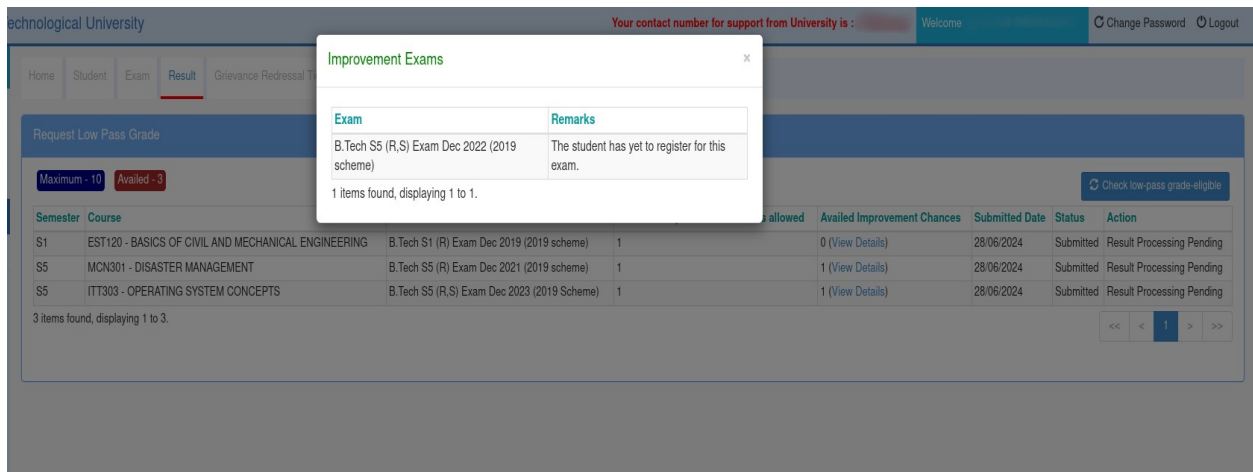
echnological University

Your contact number for support from University is : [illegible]

Welcome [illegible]

Change Password Logout

Home Student Exam Result Grievance Redressal T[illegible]

Request Low Pass Grade

Maximum - 10 Availed - 3

Check low-pass grade-eligible

| Semester | Course | | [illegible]s allowed | Availed Improvement Chances | Submitted Date | Status | Action |
|---|---|---|---|---|---|---|---|
| S1 | EST120 - BASICS OF CIVIL AND MECHANICAL ENGINEERING | B.Tech S1 (R) Exam Dec 2019 (2019 scheme) | 1 | 0 (View Details) | 28/06/2024 | Submitted | Result Processing Pending |
| S5 | MCN301 - DISASTER MANAGEMENT | B.Tech S5 (R) Exam Dec 2021 (2019 scheme) | 1 | 1 (View Details) | 28/06/2024 | Submitted | Result Processing Pending |
| S5 | ITT303 - OPERATING SYSTEM CONCEPTS | B.Tech S5 (R,S) Exam Dec 2023 (2019 Scheme) | 1 | 1 (View Details) | 28/06/2024 | Submitted | Result Processing Pending |

3 items found, displaying 1 to 3.

<< < 1 > >>

Improvement Exams

×

| Exam | Remarks |
|---|---|
| B.Tech S5 (R,S) Exam Dec 2022 (2019 scheme) | The student has yet to register for this exam. |

1 items found, displaying 1 to 1.